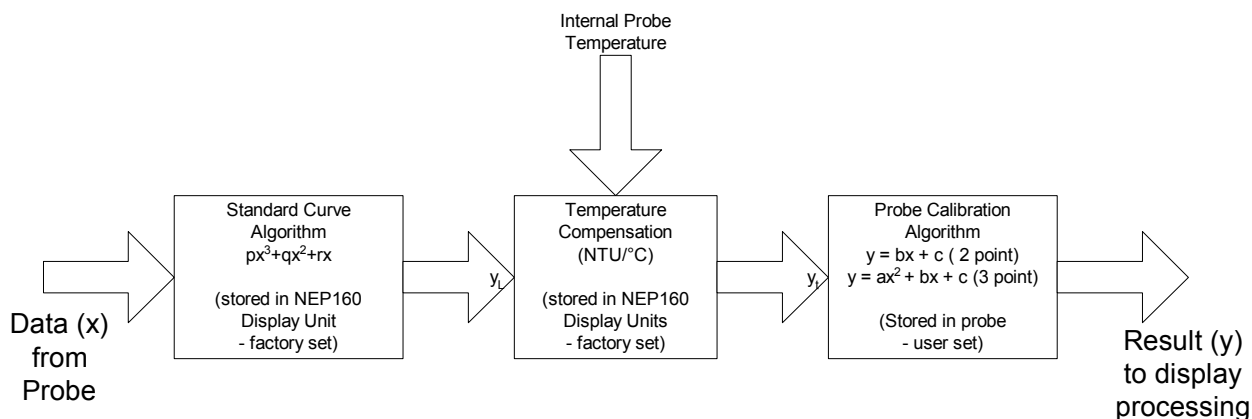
Internal Probe Temperature

Standard Curve Algorithm $px^3+qx^2+rx$

(stored in NEP160 Display Unit - factory set)

$y_L$

Temperature Compensation (NTU/°C)

(stored in NEP160 Display Units - factory set)

$y_t$

Probe Calibration Algorithm $y = bx + c$ ( 2 point) $y = ax^2 + bx + c$ (3 point)

(Stored in probe - user set)

Data (x) from Probe

Result (y) to display processing